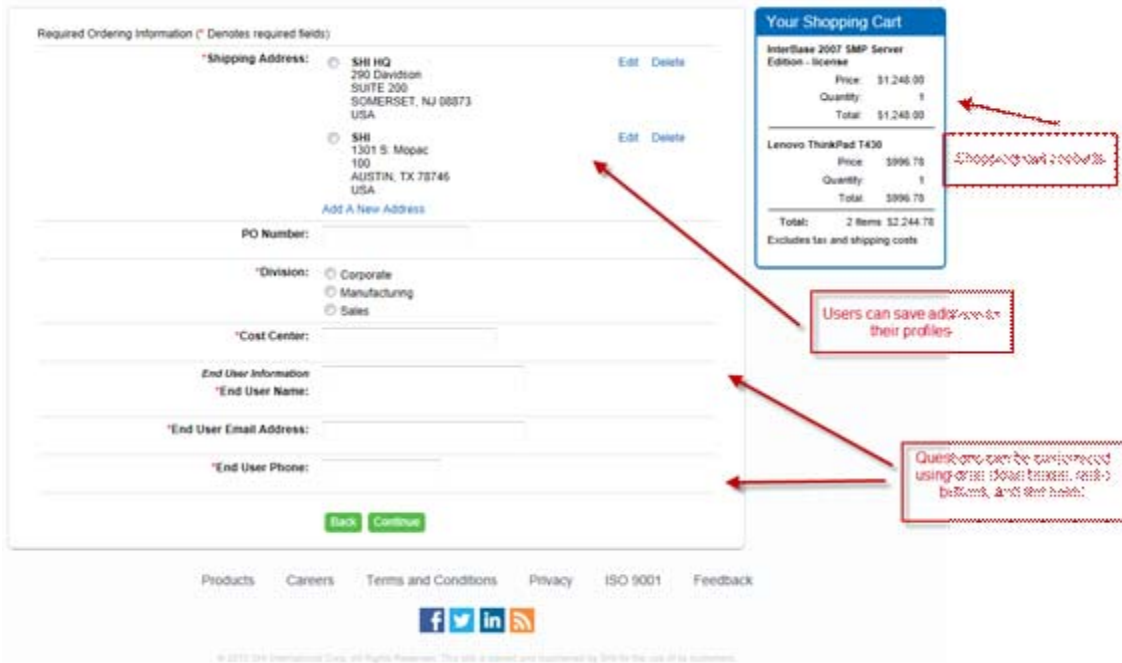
Required Ordering Information (* Denotes required fields)

*Shipping Address:

SHI HQ
290 Davidson
SUITE 200
SOMERSET, NJ 08873
USA

Edit Delete

SHI
1301 S. Mopac
100
AUSTIN, TX 78746
USA

Edit Delete

Add A New Address

PO Number:

*Division:
Corporate
Manufacturing
Sales

*Cost Center:

End User Information
*End User Name:

*End User Email Address:

*End User Phone:

Back Continue

Your Shopping Cart

InterBase 2007 SMP Server Edition - license
Price: $1,248.00
Quantity: 1
Total: $1,248.00

Lenovo ThinkPad T430
Price: $996.78
Quantity: 1
Total: $996.78

Total: 2 Items $2,244.78
Excludes tax and shipping costs

Shopping cart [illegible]

Users can save addresses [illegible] their profiles

Questions can be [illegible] using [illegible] buttons, and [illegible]

Products Careers Terms and Conditions Privacy ISO 9001 Feedback

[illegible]